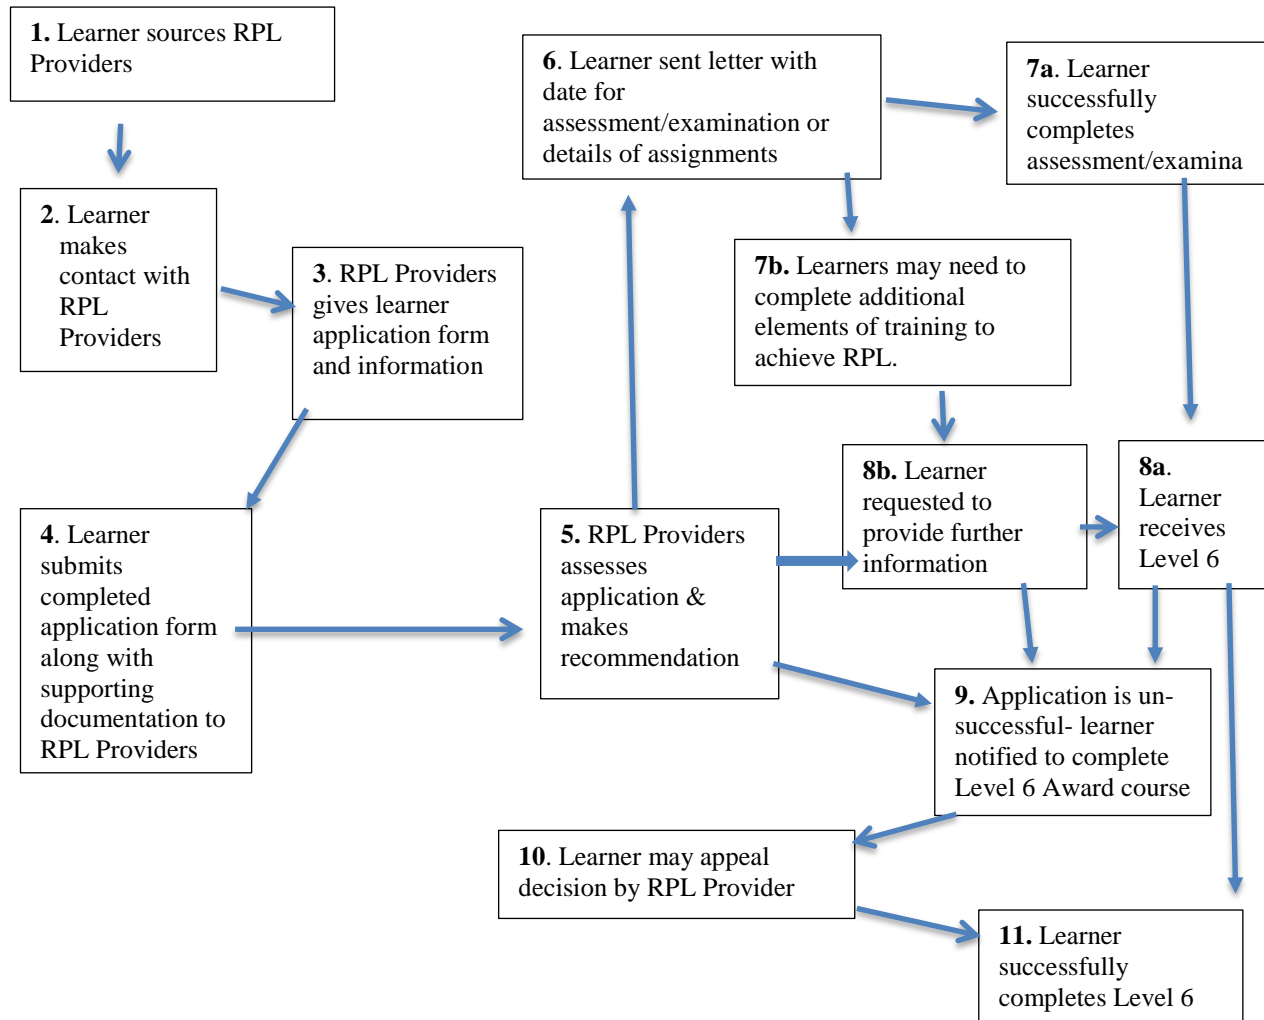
**1.** Learner sources RPL Providers

**2**. Learner makes contact with RPL Providers

**3**. RPL Providers gives learner application form and information

**4**. Learner submits completed application form along with supporting documentation to RPL Providers

**5.** RPL Providers assesses application & makes recommendation

**6**. Learner sent letter with date for assessment/examination or details of assignments

**7a**. Learner successfully completes assessment/examina

**7b.** Learners may need to complete additional elements of training to achieve RPL.

**8b.** Learner requested to provide further information

**8a**. Learner receives Level 6

**9.** Application is un-successful- learner notified to complete Level 6 Award course

**10**. Learner may appeal decision by RPL Provider

**11.** Learner successfully completes Level 6